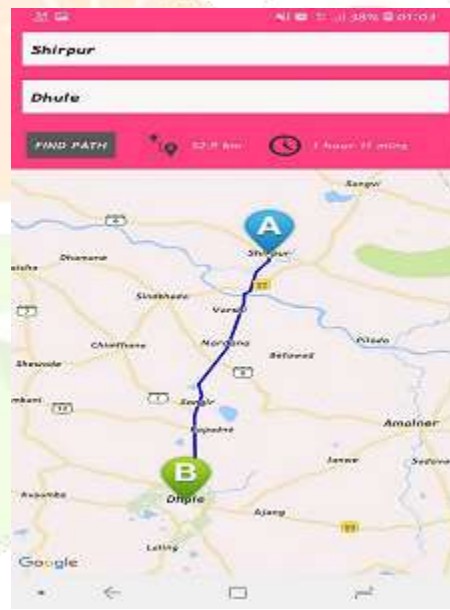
38% 01:03

Shirpur

Dhule

FIND PATH

52.8 km

1 hour 11 mins

Sangvi

A

Shirpur

Dhanora

Sindkheda

Varsus

Chimthane

Nardana

Betawad

Pilode

Shewade

Songir

Kapadne

Amalner

Janwe

B

Dhule

Kusumba

Ajang

Laling

Google